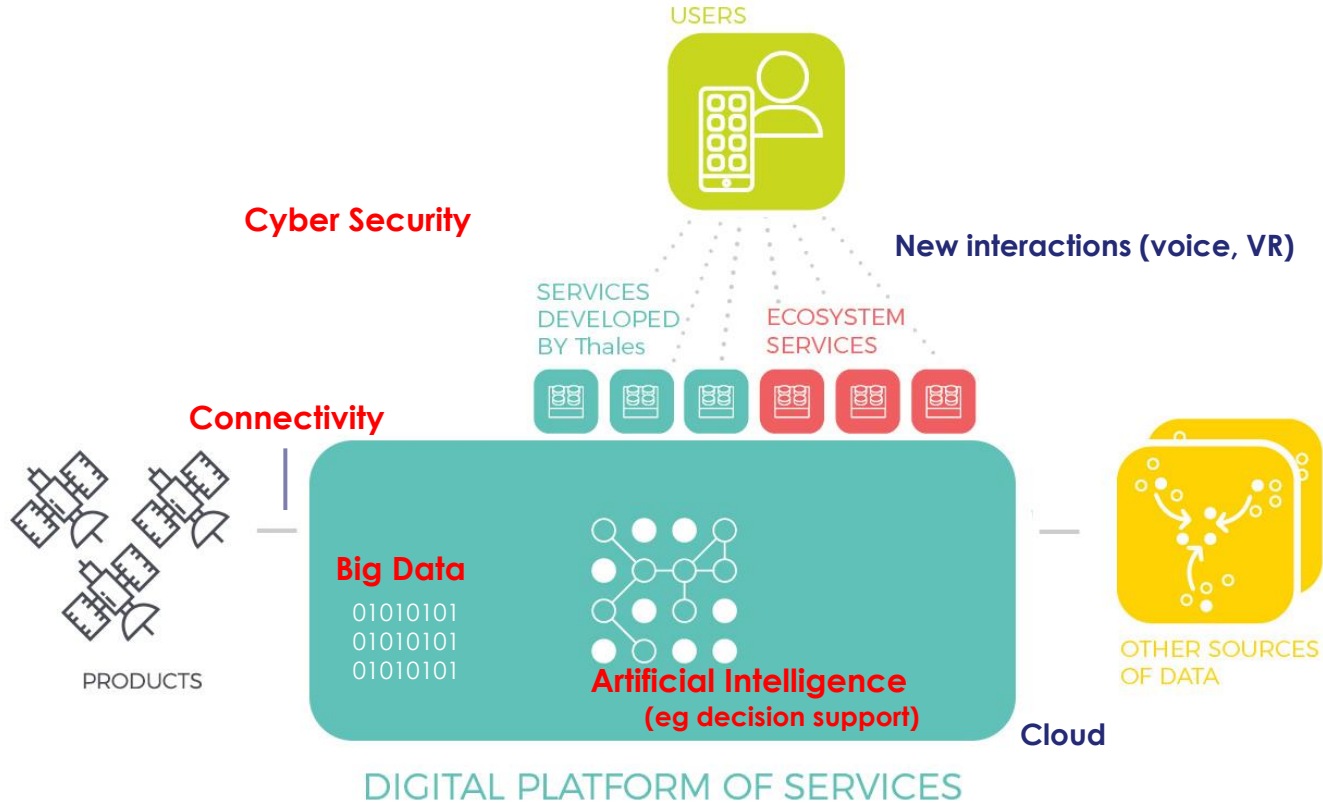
USERS

Cyber Security

New interactions (voice, VR)

SERVICES DEVELOPED BY Thales

ECOSYSTEM SERVICES

Connectivity

Big Data
01010101
01010101
01010101

Artificial Intelligence
(eg decision support)

PRODUCTS

OTHER SOURCES OF DATA

Cloud

DIGITAL PLATFORM OF SERVICES